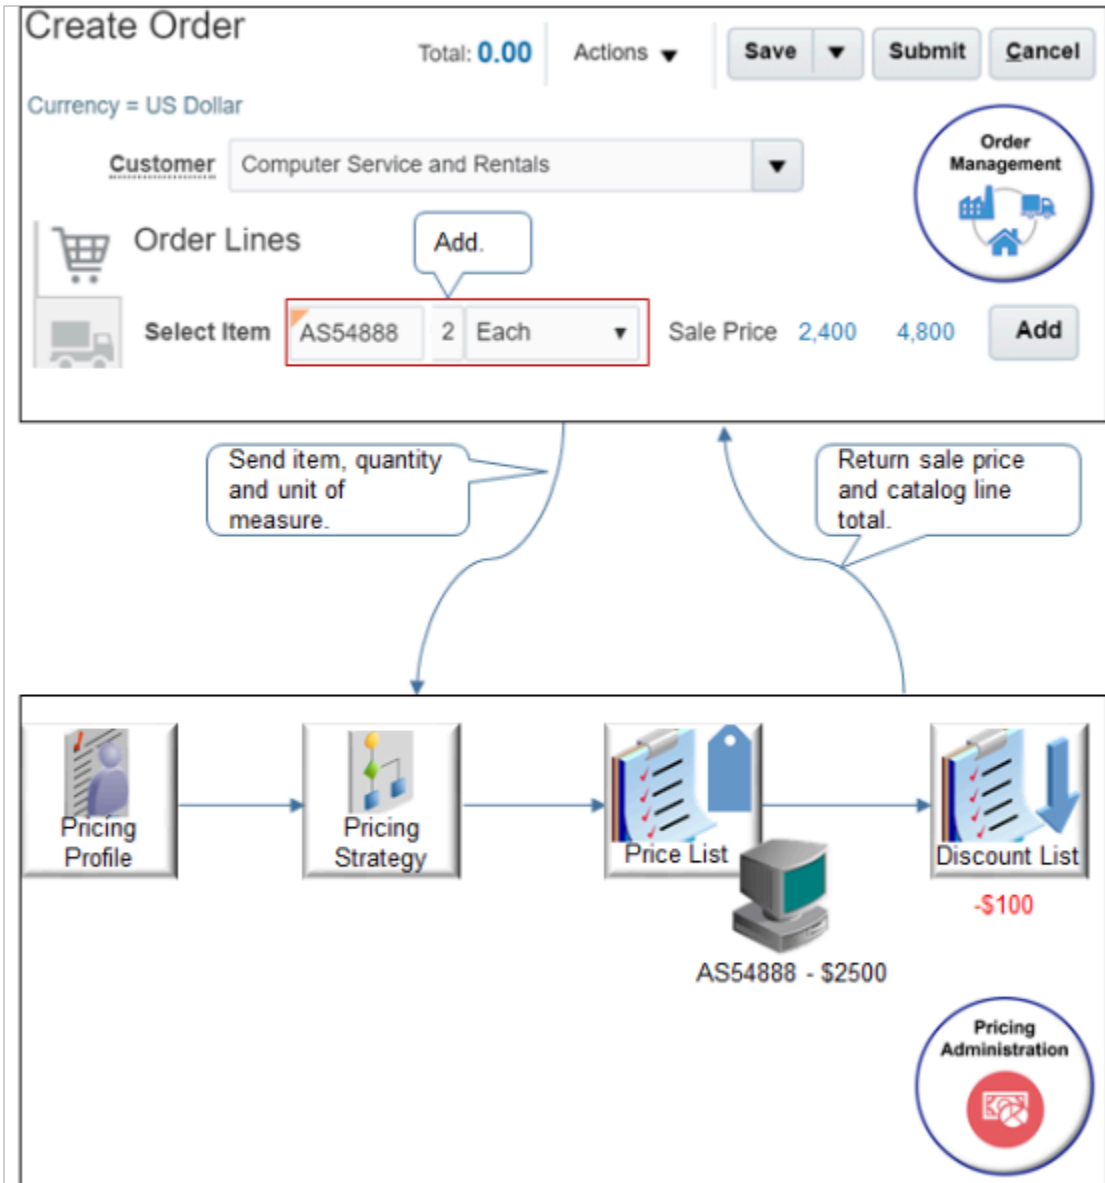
Create Order

Total: 0.00 Actions Save Submit Cancel

Currency = US Dollar

Order Management

Customer Computer Service and Rentals

Order Lines

Add.

Select Item AS54888 2 Each Sale Price 2,400 4,800 Add

Send item, quantity and unit of measure.

Return sale price and catalog line total.

Pricing Profile

Pricing Strategy

Price List

Discount List

-$100

AS54888 - $2500

Pricing Administration